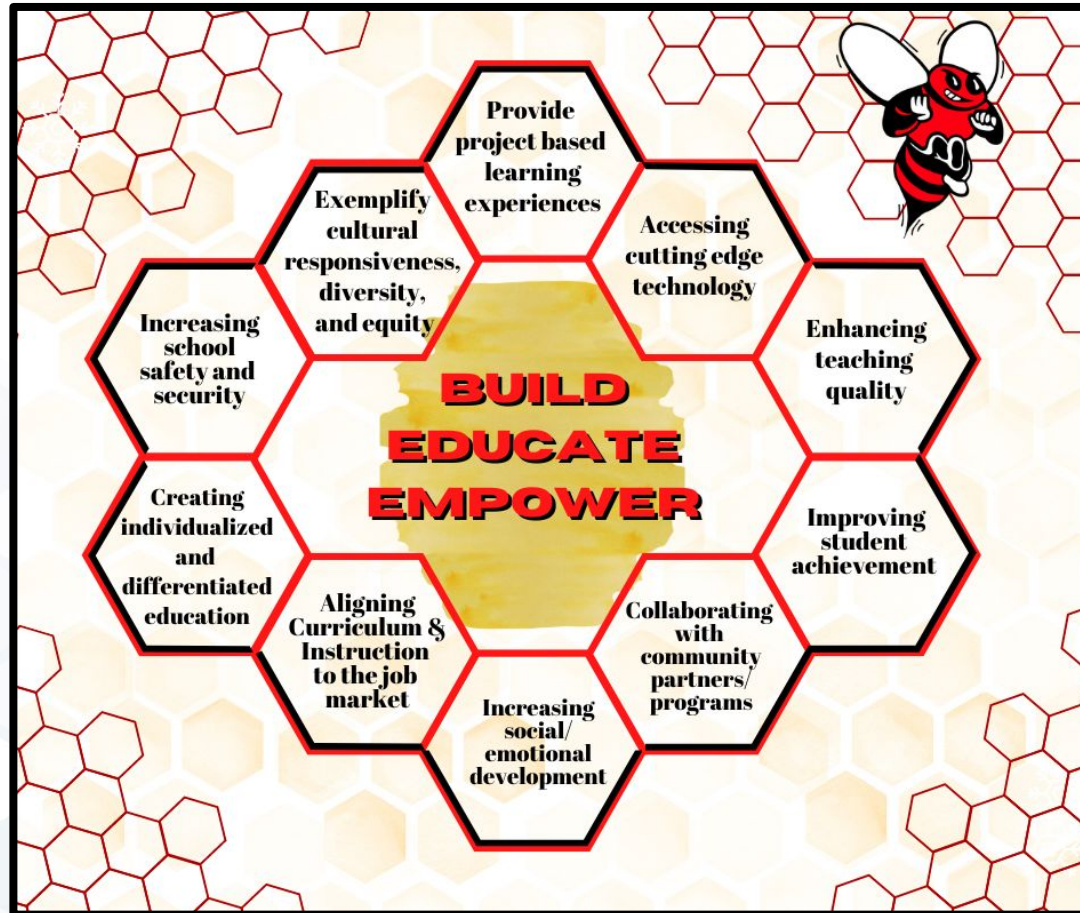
Provide project based learning experiences

Accessing cutting edge technology

Enhancing teaching quality

Improving student achievement

Collaborating with community partners/ programs

Increasing social/ emotional development

Aligning Curriculum & Instruction to the job market

Creating individualized and differentiated education

Increasing school safety and security

Exemplify cultural responsiveness, diversity, and equity

BUILD
EDUCATE
EMPOWER